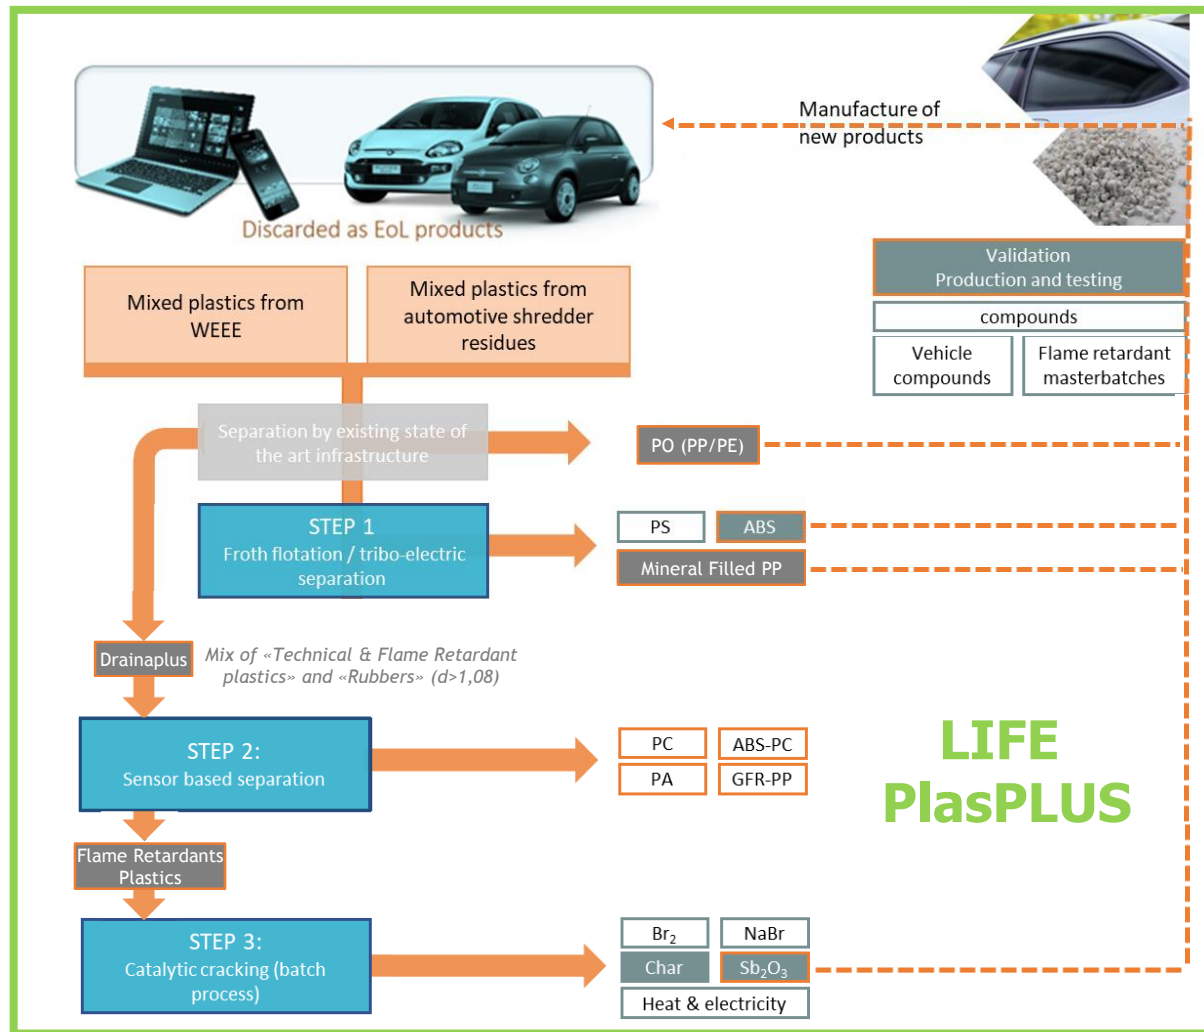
Manufacture of new products

Discarded as EoL products

Validation
Production and testing

compounds

Vehicle compounds

Flame retardant masterbatches

Mixed plastics from WEEE

Mixed plastics from automotive shredder residues

Separation by existing state of the art infrastructure

PO (PP/PE)

STEP 1
Froth flotation / tribo-electric separation

PS

ABS

Mineral Filled PP

Drainaplus

Mix of «Technical & Flame Retardant plastics» and «Rubbers» (d>1,08)

STEP 2:
Sensor based separation

PC

ABS-PC

PA

GFR-PP

LIFE PlasPLUS

Flame Retardants Plastics

STEP 3:
Catalytic cracking (batch process)

$Br_2$

NaBr

Char

$Sb_2O_3$

Heat & electricity